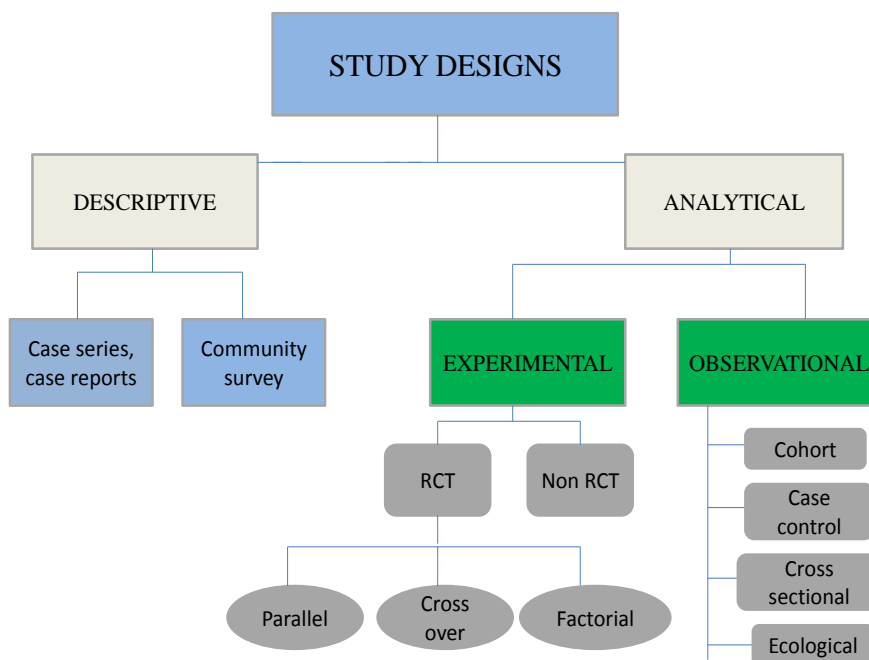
STUDY DESIGNS

DESCRIPTIVE

ANALYTICAL

Case series, case reports

Community survey

EXPERIMENTAL

OBSERVATIONAL

RCT

Non RCT

Parallel

Cross over

Factorial

Cohort

Case control

Cross sectional

Ecological